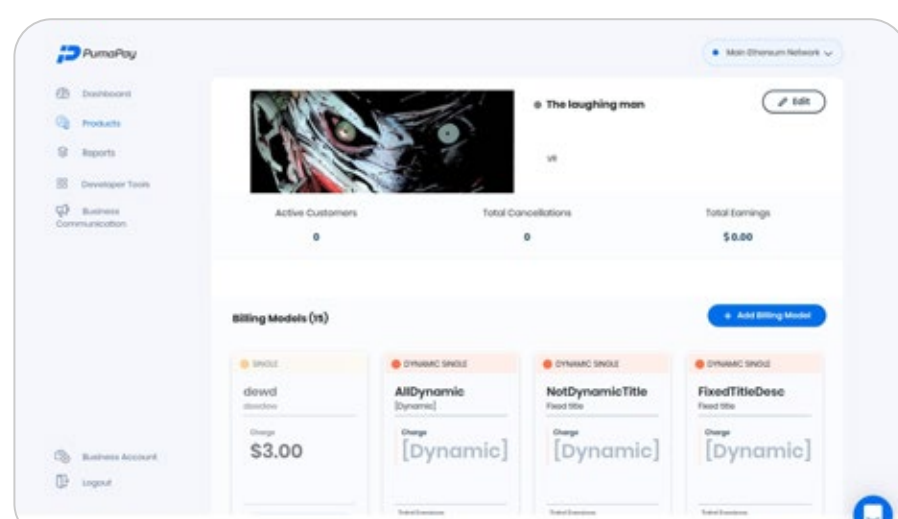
PumaPay

Main Ethereum Network

Dashboard

Products

Reports

Developer Tools

Business Communication

Business Account

Logout

The laughing man

Edit

vr

Active Customers

0

Total Cancellations

0

Total Earnings

$0.00

Billing Models (15)

+ Add Billing Model

SINGLE

dewd

dewdew

Charge

$3.00

DYNAMIC SINGLE

AllDynamic

[Dynamic]

Charge

[Dynamic]

DYNAMIC SINGLE

NotDynamicTitle

Fixed title

Charge

[Dynamic]

DYNAMIC SINGLE

FixedTitleDesc

Fixed title

Charge

[Dynamic]